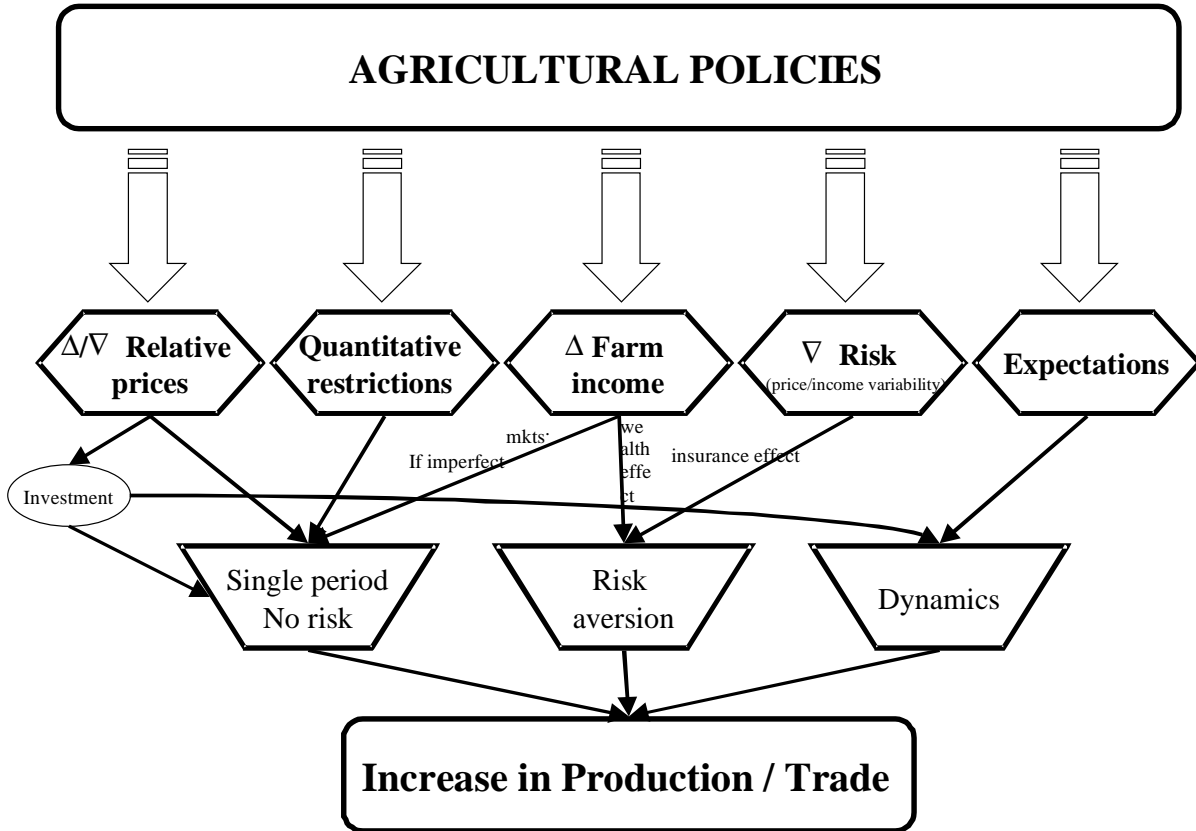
AGRICULTURAL POLICIES

$\Delta/\nabla$ Relative prices

Quantitative restrictions

$\Delta$ Farm income

$\nabla$ Risk
(price/income variability)

Expectations

mkts:
If imperfect

we
alth
effe
ct

insurance effect

Investment

Single period
No risk

Risk
aversion

Dynamics

Increase in Production / Trade